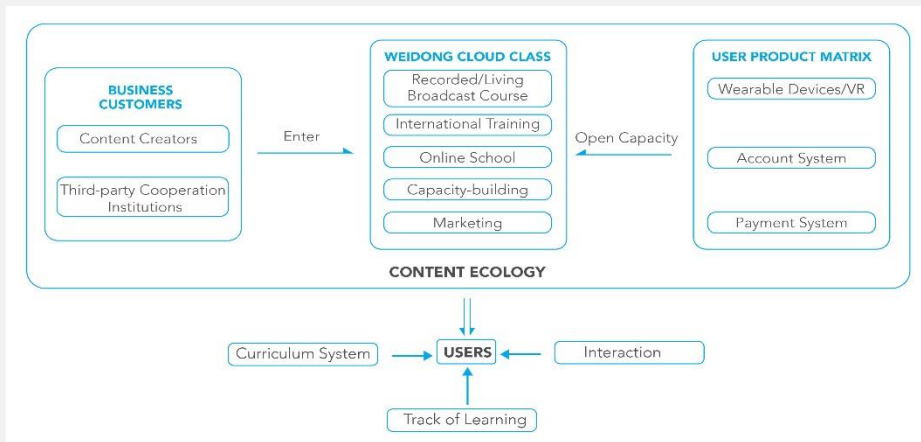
BUSINESS CUSTOMERS

Content Creators

Third-party Cooperation Institutions

Enter

WEIDONG CLOUD CLASS

Recorded/Living Broadcast Course

International Training

Online School

Capacity-building

Marketing

Open Capacity

USER PRODUCT MATRIX

Wearable Devices/VR

Account System

Payment System

CONTENT ECOLOGY

Curriculum System

USERS

Interaction

Track of Learning